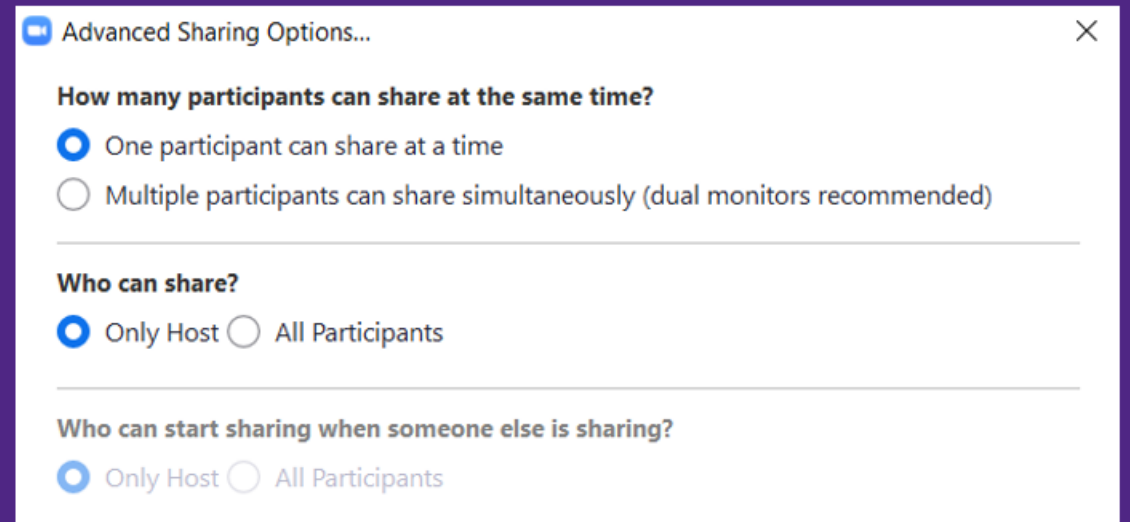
Advanced Sharing Options...

How many participants can share at the same time?

One participant can share at a time

Multiple participants can share simultaneously (dual monitors recommended)

Who can share?

Only Host All Participants

Who can start sharing when someone else is sharing?

Only Host All Participants